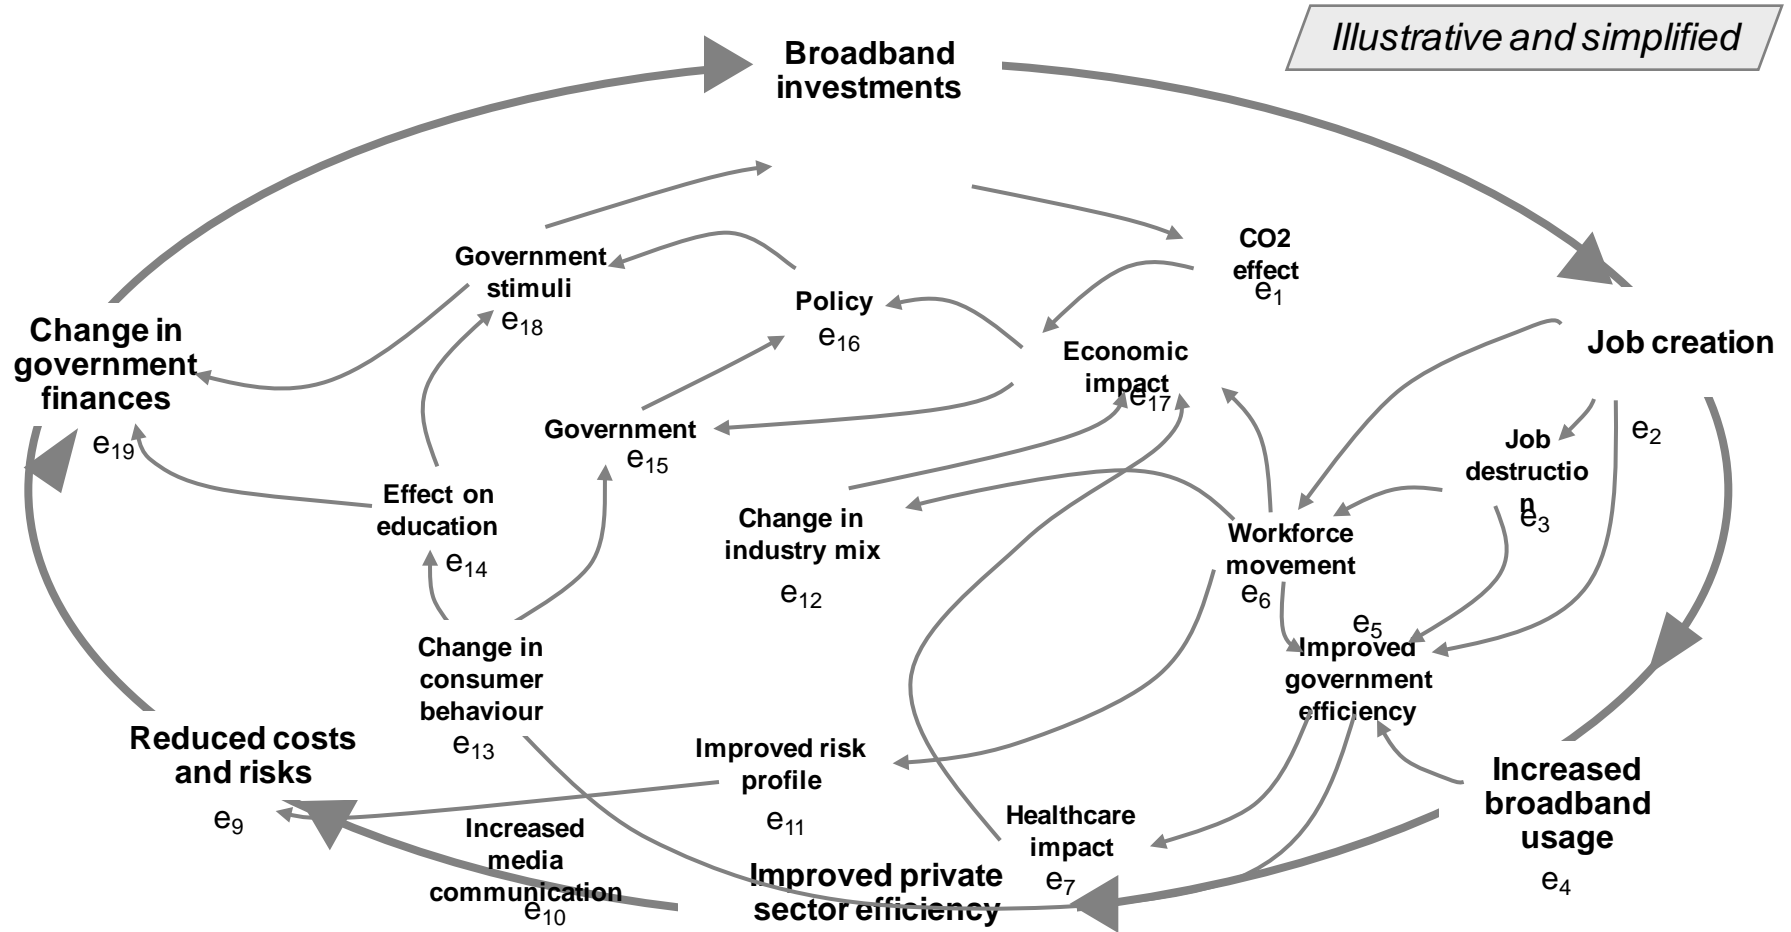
Illustrative and simplified

Broadband investments

CO2 effect
$e_1$

Job creation
$e_2$

Job destruction
$e_3$

Increased broadband usage
$e_4$

Improved government efficiency
$e_5$

Workforce movement
$e_6$

Healthcare impact
$e_7$

Improved private sector efficiency

Reduced costs and risks
$e_9$

Increased media communication
$e_{10}$

Improved risk profile
$e_{11}$

Change in industry mix
$e_{12}$

Change in consumer behaviour
$e_{13}$

Effect on education
$e_{14}$

Government
$e_{15}$

Policy
$e_{16}$

Economic impact
$e_{17}$

Government stimuli
$e_{18}$

Change in government finances
$e_{19}$